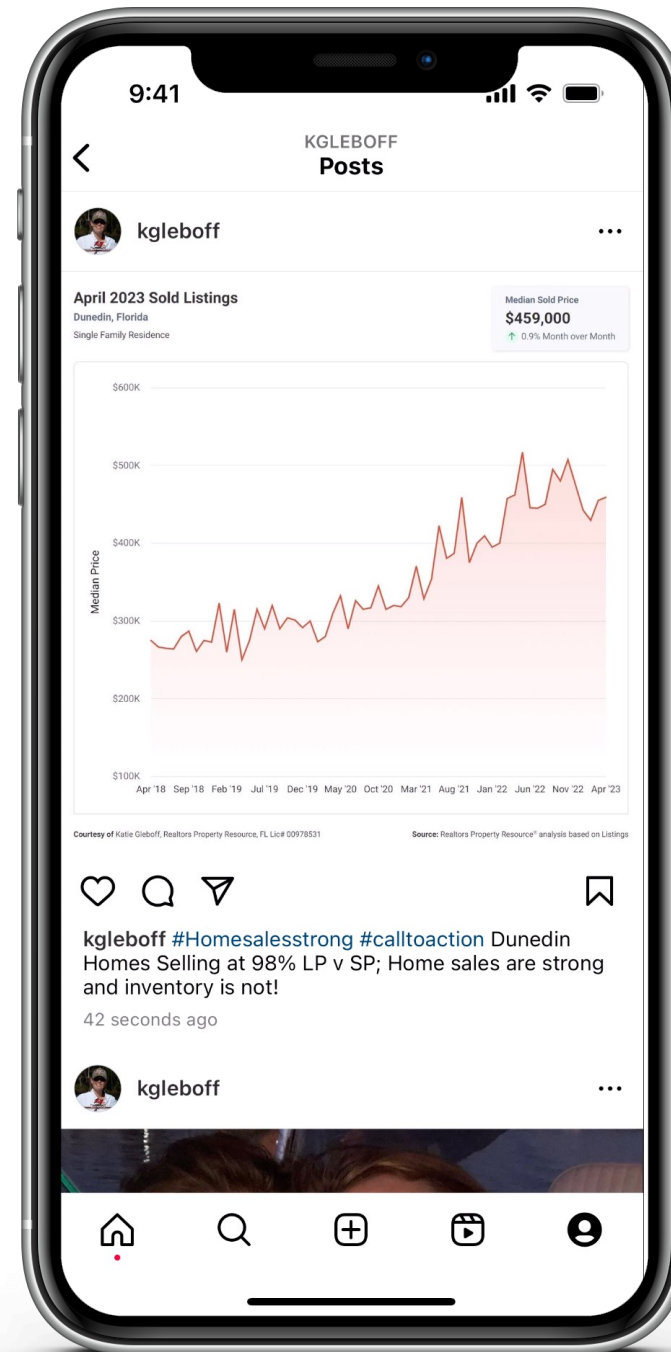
9:41

KGLEBOFF
Posts

kgleboff

April 2023 Sold Listings
Dunedin, Florida
Single Family Residence

Median Sold Price
$459,000
↑ 0.9% Month over Month

$600K
$500K
$400K
$300K
$200K
$100K
Median Price
Apr '18 Sep '18 Feb '19 Jul '19 Dec '19 May '20 Oct '20 Mar '21 Aug '21 Jan '22 Jun '22 Nov '22 Apr '23

Courtesy of Katie Gleboff, Realtors Property Resource, FL Lic# 00978531
Source: Realtors Property Resource® analysis based on Listings

kgleboff #Homesalesstrong #calltoaction Dunedin Homes Selling at 98% LP v SP; Home sales are strong and inventory is not!
42 seconds ago

kgleboff